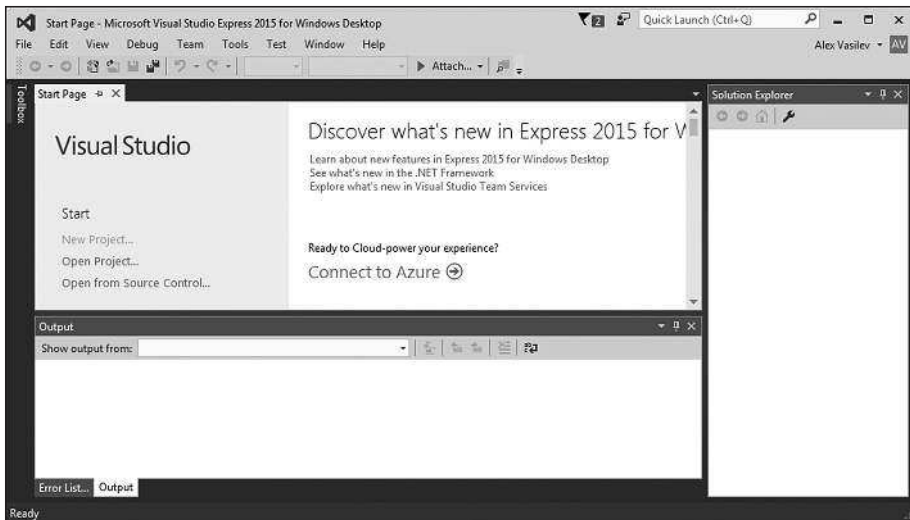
Start Page - Microsoft Visual Studio Express 2015 for Windows Desktop

2 Quick Launch (Ctrl+Q)

File Edit View Debug Team Tools Test Window Help

Alex Vasilev AV

Attach...

Toolbox

Start Page X

Visual Studio

Start

New Project...

Open Project...

Open from Source Control...

Discover what's new in Express 2015 for V

Learn about new features in Express 2015 for Windows Desktop

See what's new in the .NET Framework

Explore what's new in Visual Studio Team Services

Ready to Cloud-power your experience?

Connect to Azure

Solution Explorer

Output

Show output from:

Error List... Output

Ready